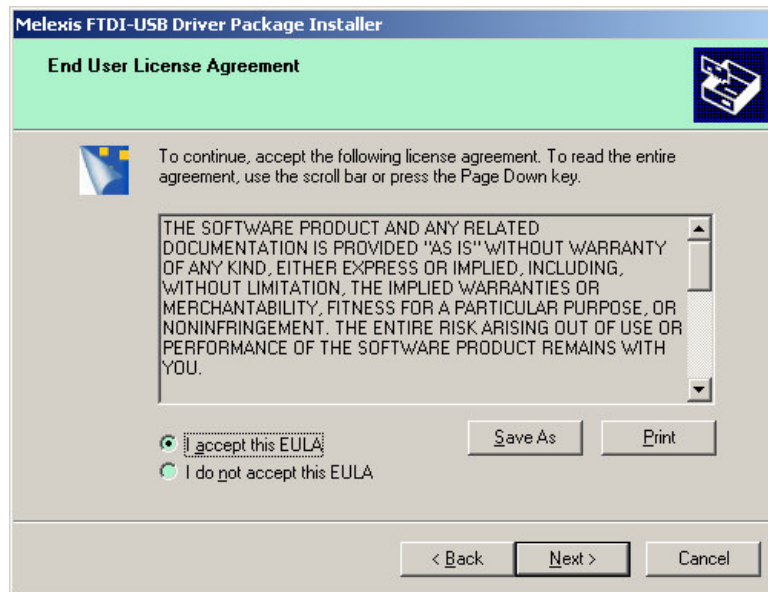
Melexis FTDI-USB Driver Package Installer

End User License Agreement

To continue, accept the following license agreement. To read the entire agreement, use the scroll bar or press the Page Down key.

THE SOFTWARE PRODUCT AND ANY RELATED DOCUMENTATION IS PROVIDED "AS IS" WITHOUT WARRANTY OF ANY KIND, EITHER EXPRESS OR IMPLIED, INCLUDING, WITHOUT LIMITATION, THE IMPLIED WARRANTIES OR MERCHANTABILITY, FITNESS FOR A PARTICULAR PURPOSE, OR NONINFRINGEMENT. THE ENTIRE RISK ARISING OUT OF USE OR PERFORMANCE OF THE SOFTWARE PRODUCT REMAINS WITH YOU.

I accept this EULA

I do not accept this EULA

Save As

Print

< Back

Next >

Cancel